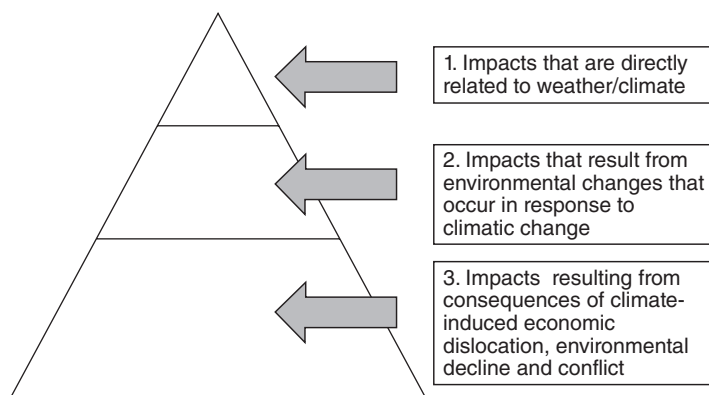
1. Impacts that are directly related to weather/climate

2. Impacts that result from environmental changes that occur in response to climatic change

3. Impacts resulting from consequences of climate-induced economic dislocation, environmental decline and conflict